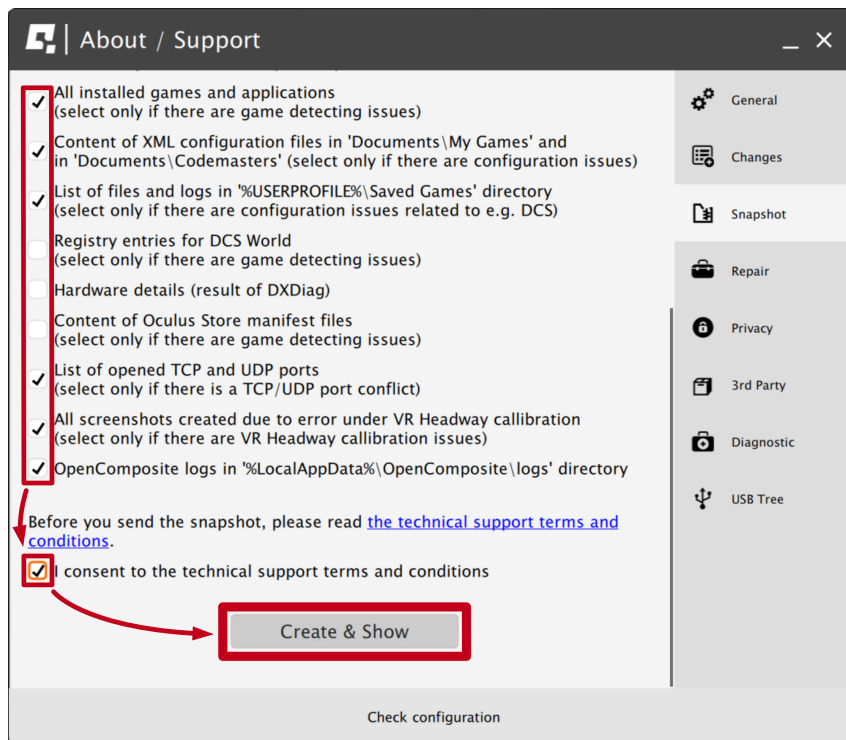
About / Support

All installed games and applications
(select only if there are game detecting issues)

Content of XML configuration files in 'Documents\My Games' and in 'Documents\Codemasters' (select only if there are configuration issues)

List of files and logs in '%USERPROFILE%\Saved Games' directory
(select only if there are configuration issues related to e.g. DCS)

Registry entries for DCS World
(select only if there are game detecting issues)

Hardware details (result of DXDiag)

Content of Oculus Store manifest files
(select only if there are game detecting issues)

List of opened TCP and UDP ports
(select only if there is a TCP/UDP port conflict)

All screenshots created due to error under VR Headway callibration
(select only if there are VR Headway callibration issues)

OpenComposite logs in '%LocalAppData%\OpenComposite\logs' directory

Before you send the snapshot, please read the technical support terms and conditions.

I consent to the technical support terms and conditions

Create & Show

General
Changes
Snapshot
Repair
Privacy
3rd Party
Diagnostic
USB Tree

Check configuration